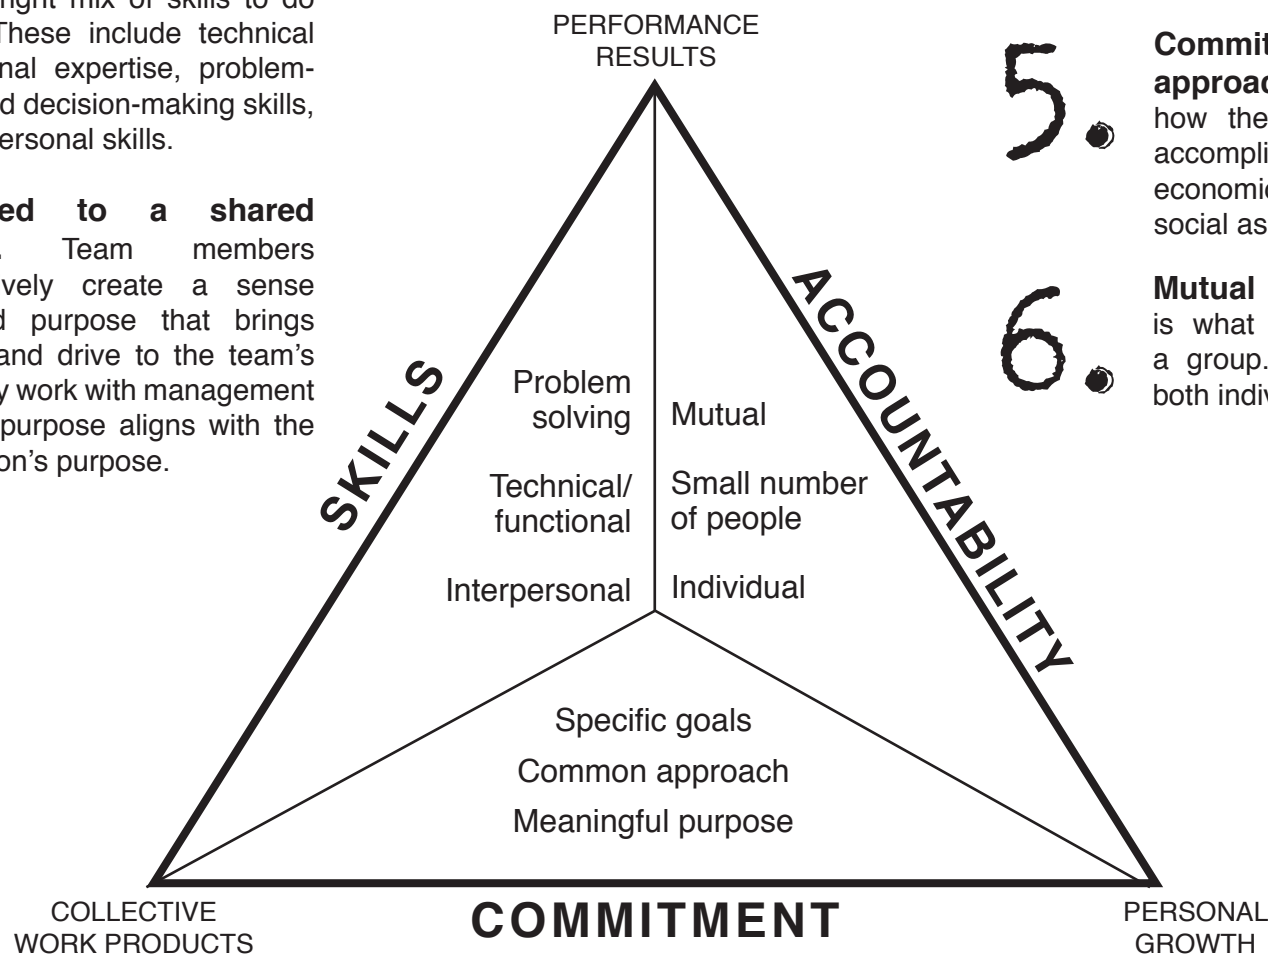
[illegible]ight mix of skills to do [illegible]These include technical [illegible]nal expertise, problem-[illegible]d decision-making skills, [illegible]ersonal skills.

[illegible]ed to a shared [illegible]. Team members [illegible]vely create a sense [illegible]d purpose that brings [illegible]and drive to the team's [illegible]y work with management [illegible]purpose aligns with the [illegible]on's purpose.

PERFORMANCE RESULTS

SKILLS

ACCOUNTABILITY

Problem solving

Technical/ functional

Interpersonal

Mutual

Small number of people

Individual

Specific goals

Common approach

Meaningful purpose

COLLECTIVE WORK PRODUCTS

COMMITMENT

PERSONAL GROWTH

5. Commit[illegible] approac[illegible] how the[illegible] accompli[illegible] economic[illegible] social as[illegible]

6. Mutual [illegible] is what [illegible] a group. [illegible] both indiv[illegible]